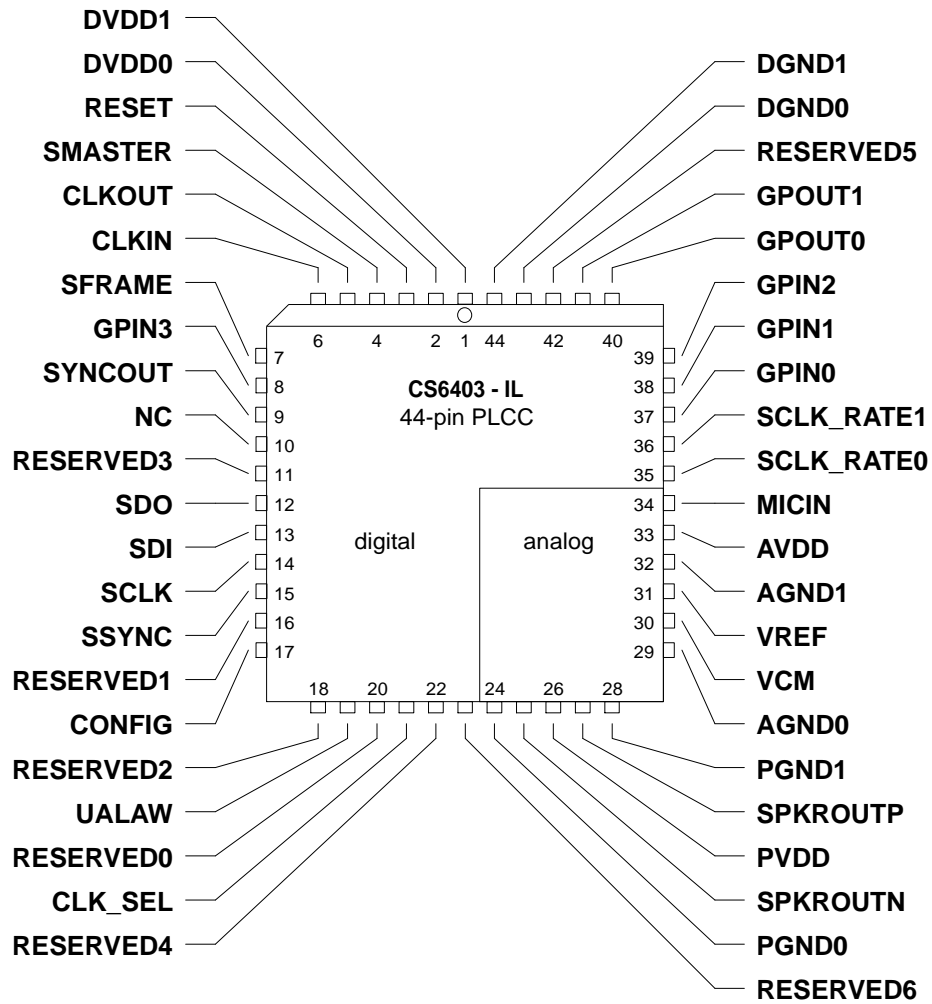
DVDD1
DVDD0
RESET
SMASTER
CLKOUT
CLKIN
SFRAME
GPIN3
SYNCOUT
NC
RESERVED3
SDO
SDI
SCLK
SSYNC
RESERVED1
CONFIG
RESERVED2
UALAW
RESERVED0
CLK_SEL
RESERVED4

DGND1
DGND0
RESERVED5
GPOUT1
GPOUT0
GPIN2
GPIN1
GPIN0
SCLK_RATE1
SCLK_RATE0
MICIN
AVDD
AGND1
VREF
VCM
AGND0
PGND1
SPKROUTP
PVDD
SPKROUTN
PGND0
RESERVED6

6 4 2 1 44 42 40
7
8
9
10
11
12
13
14
15
16
17
39
38
37
36
35
34
33
32
31
30
29
18 20 22 24 26 28

CS6403 - IL
44-pin PLCC

digital
analog